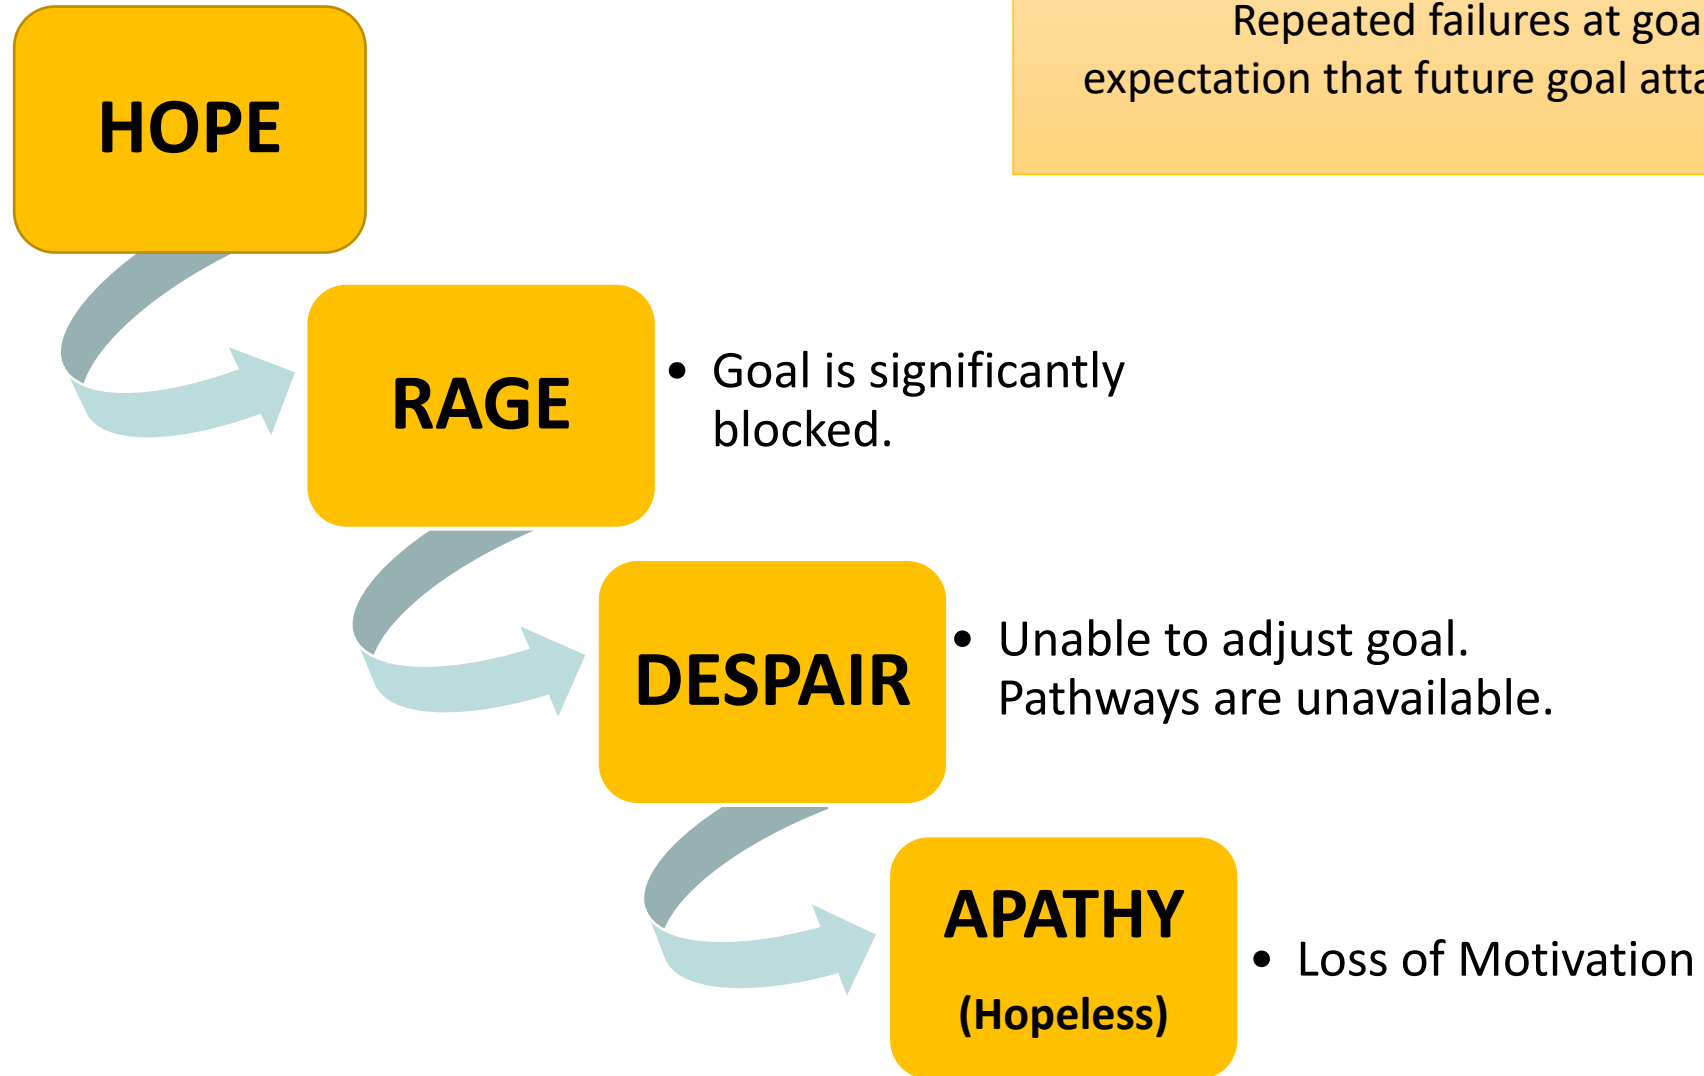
Repeated failures at goa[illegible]
expectation that future goal atta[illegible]

HOPE

RAGE

• Goal is significantly blocked.

DESPAIR

• Unable to adjust goal. Pathways are unavailable.

APATHY
(Hopeless)

• Loss of Motivation